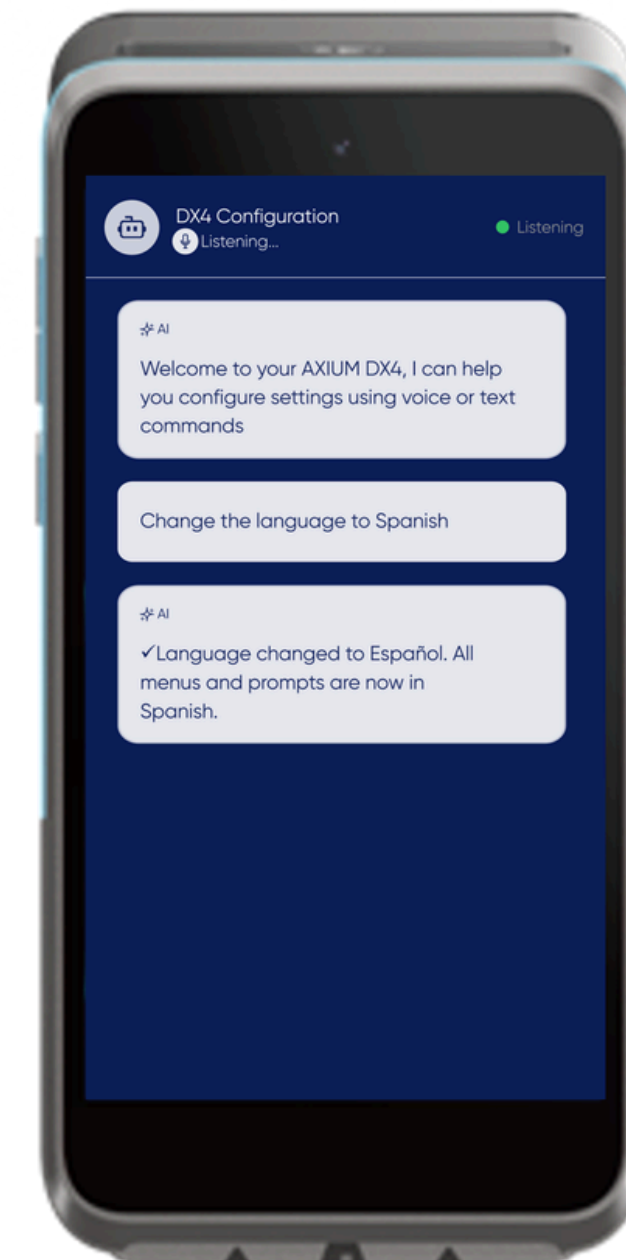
DX4 Configuration
Listening...

Listening

AI
Welcome to your AXIUM DX4, I can help you configure settings using voice or text commands

Change the language to Spanish

AI
✓Language changed to Español. All menus and prompts are now in Spanish.